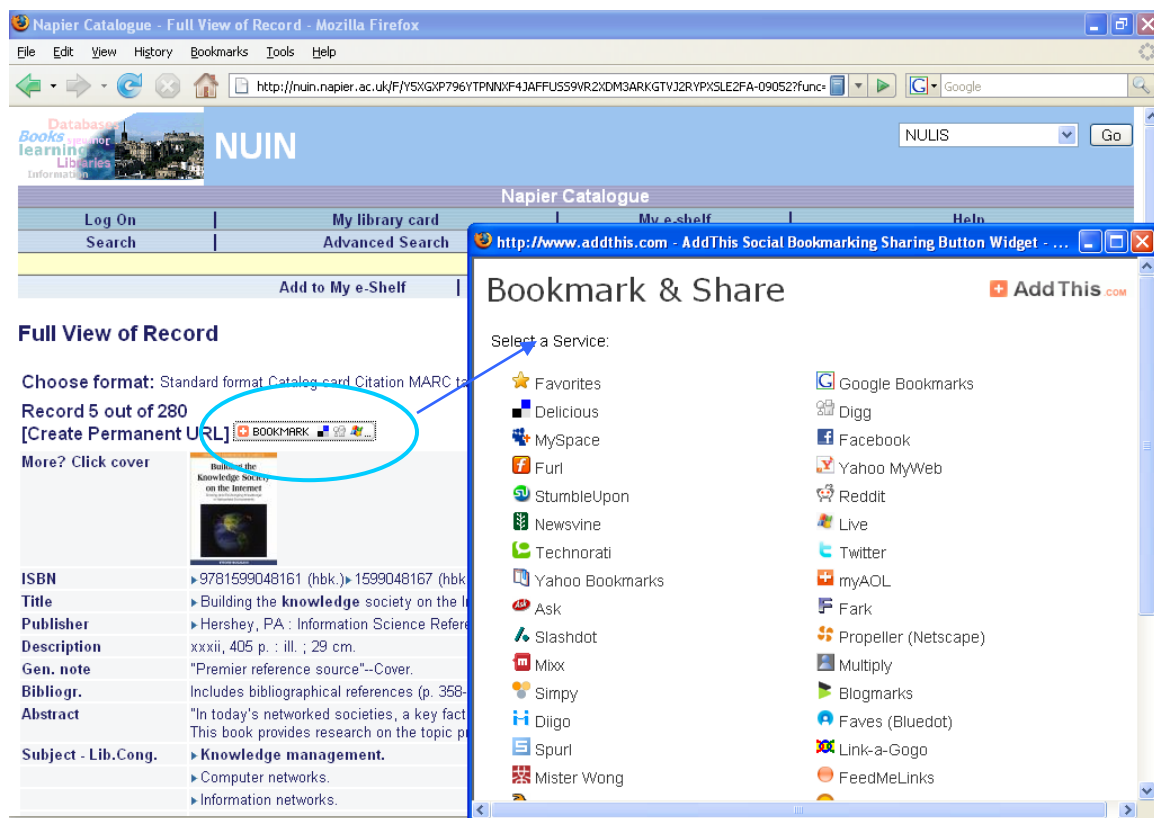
Napier Catalogue - Full View of Record - Mozilla Firefox

File Edit View History Bookmarks Tools Help

http://nuin.napier.ac.uk/F/Y5XGXP796YTPNNXF4JAFFUSS9VR2XDM3ARKGTVJ2RYPXSLE2FA-09052?func=

Google

Databases Books learning Libraries Information

NUIN

NULIS Go

Napier Catalogue

Log On | My library card | My e-shelf | Help
Search | Advanced Search

Add to My e-Shelf

Full View of Record

Choose format: Standard format Catalog card Citation MARC ta

Record 5 out of 280
[Create Permanent URL] BOOKMARK

More? Click cover

Building the Knowledge Society on the Internet

| ISBN | 9781599048161 (hbk.) 1599048167 (hbk |
|---|---|
| Title | Building the knowledge society on the I |
| Publisher | Hershey, PA : Information Science Refere |
| Description | xxxii, 405 p. : ill. ; 29 cm. |
| Gen. note | "Premier reference source"--Cover. |
| Bibliogr. | Includes bibliographical references (p. 358- |
| Abstract | "In today's networked societies, a key fact This book provides research on the topic p |
| Subject - Lib.Cong. | Knowledge management. |
| | Computer networks. |
| | Information networks. |

http://www.addthis.com - AddThis Social Bookmarking Sharing Button Widget - ...

Bookmark & Share

AddThis.com

Select a Service:

Favorites
Delicious
MySpace
Furl
StumbleUpon
Newsvine
Technorati
Yahoo Bookmarks
Ask
Slashdot
Mixx
Simpy
Diigo
Spurl
Mister Wong

Google Bookmarks
Digg
Facebook
Yahoo MyWeb
Reddit
Live
Twitter
myAOL
Fark
Propeller (Netscape)
Multiply
Blogmarks
Faves (Bluedot)
Link-a-Gogo
FeedMeLinks